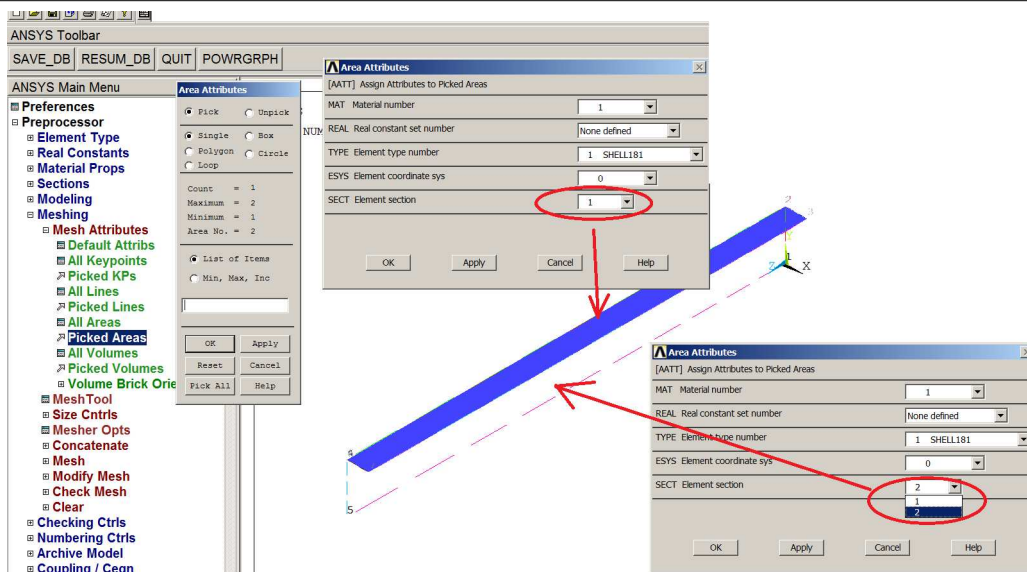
ANSYS Toolbar

SAVE_DB RESUM_DB QUIT POWRGRPH

ANSYS Main Menu

Preferences
Preprocessor
Element Type
Real Constants
Material Props
Sections
Modeling
Meshing
Mesh Attributes
Default Attribs
All Keypoints
Picked KPs
All Lines
Picked Lines
All Areas
Picked Areas
All Volumes
Picked Volumes
Volume Brick Orie
MeshTool
Size Cntrls
Mesher Opts
Concatenate
Mesh
Modify Mesh
Check Mesh
Clear
Checking Ctrls
Numbering Ctrls
Archive Model
Coupling / Ceqn

Area Attributes

Pick Unpick

Single Box
Polygon Circle
Loop

Count = 1
Maximum = 2
Minimum = 1
Area No. = 2

List of Items
Min, Max, Inc

OK Apply
Reset Cancel
Pick All Help

NUM

Area Attributes

[AATT] Assign Attributes to Picked Areas

| | |
|---|---|
| MAT Material number | 1 |
| REAL Real constant set number | None defined |
| TYPE Element type number | 1 SHELL181 |
| ESYS Element coordinate sys | 0 |
| SECT Element section | 1 |

OK Apply Cancel Help

2
3
Y
Z
X
4
5

Area Attributes

[AATT] Assign Attributes to Picked Areas

| | |
|---|---|
| MAT Material number | 1 |
| REAL Real constant set number | None defined |
| TYPE Element type number | 1 SHELL181 |
| ESYS Element coordinate sys | 0 |
| SECT Element section | 2 |

1
2

OK Apply Cancel Help